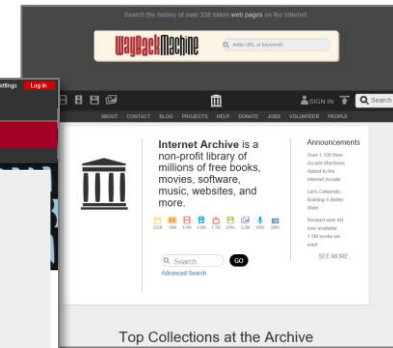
Search the history of over 338 billion web pages on the Internet

WaybackMachine

enter URL or keywords

ettings Log in

SIGN IN

Search

ABOUT CONTACT BLOG PROJECTS HELP DONATE JOBS VOLUNTEER PEOPLE

Internet Archive is a non-profit library of millions of free books, movies, software, music, websites, and more.

Search

GO

Advanced Search

Announcements

Over 1,100 New Arcade Machines Added to the Internet Arcade

Let's Celebrate Building A Better Web!

Revised wish list now available: 1.5M books we want

SEE MORE

Top Collections at the Archive